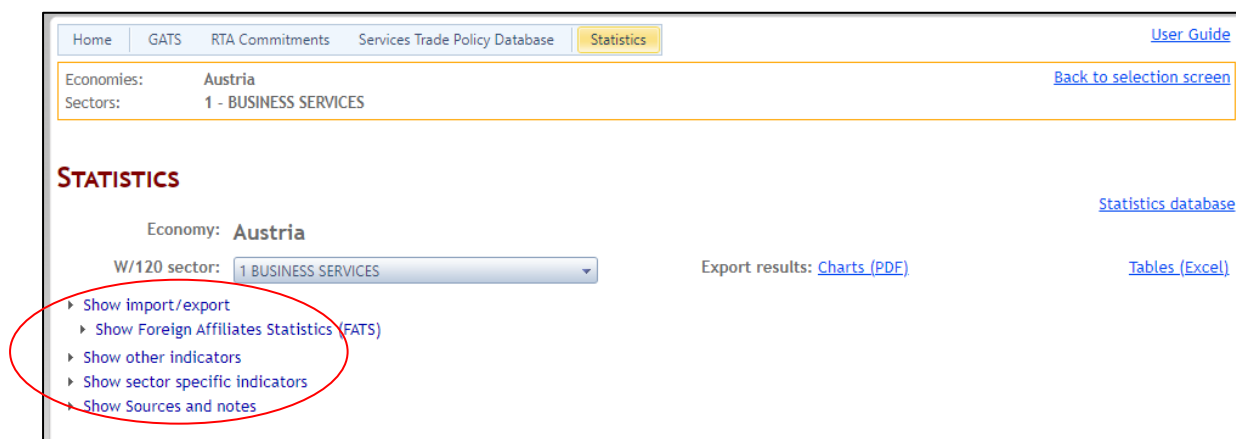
Home | GATS | RTA Commitments | Services Trade Policy Database | Statistics

User Guide

Economies: Austria
Sectors: 1 - BUSINESS SERVICES

Back to selection screen

STATISTICS

Statistics database

Economy: Austria

W/120 sector: 1 BUSINESS SERVICES

Export results: Charts (PDF)

Tables (Excel)

Show import/export
Show Foreign Affiliates Statistics (FATS)
Show other indicators
Show sector specific indicators
Show Sources and notes